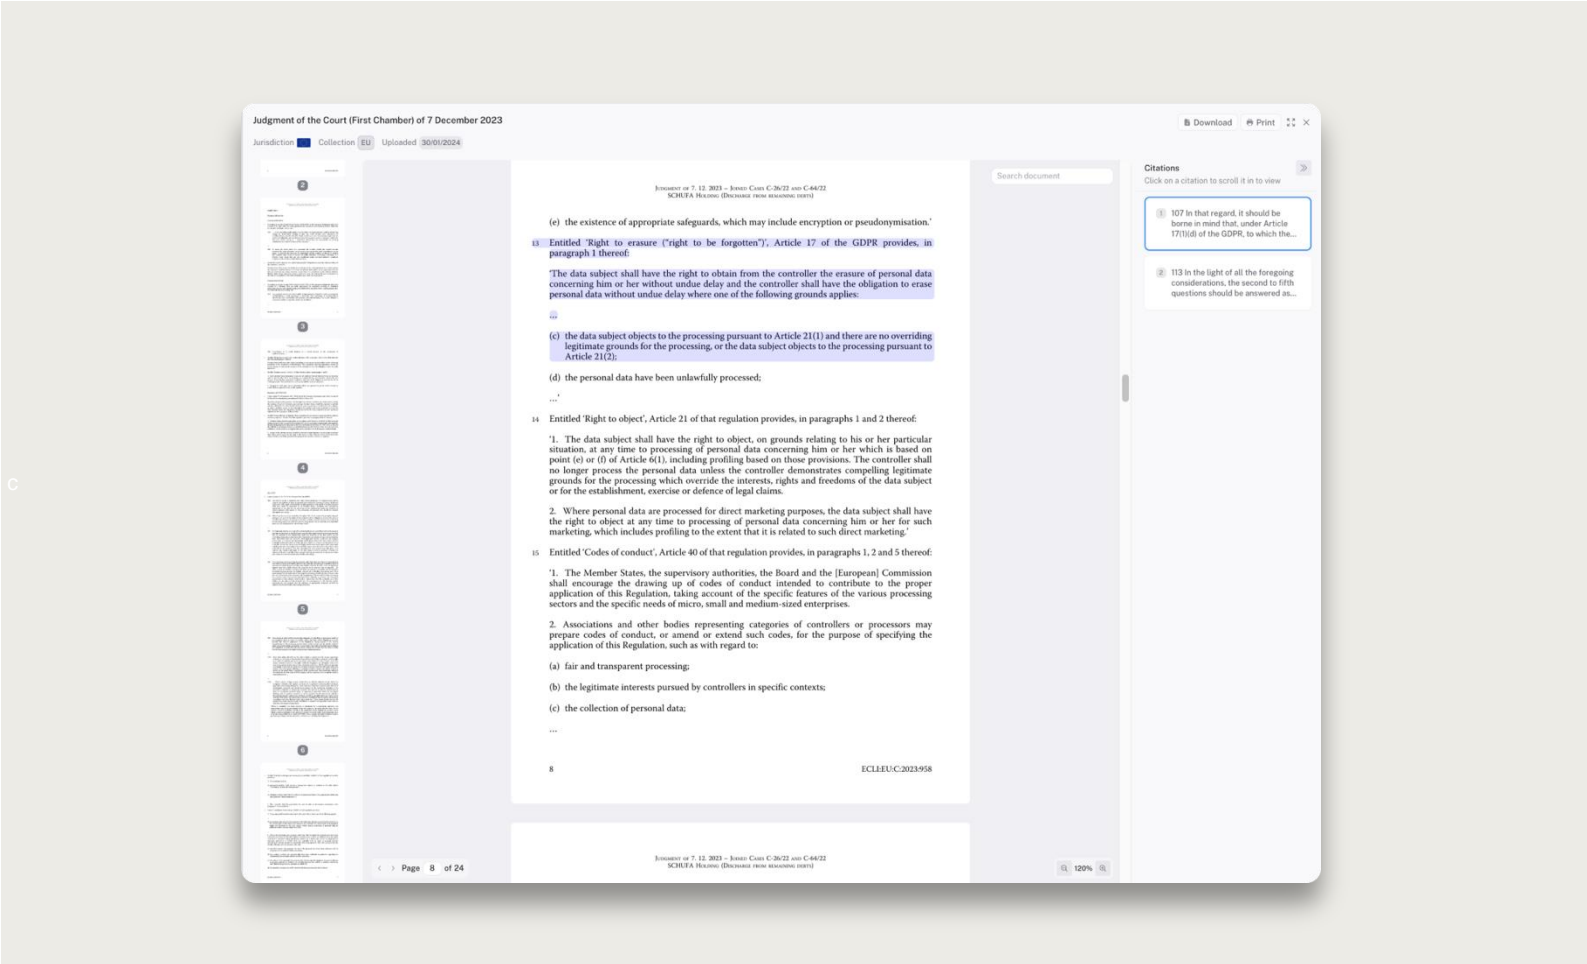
Judgment of the Court (First Chamber) of 7 December 2023

Jurisdiction Collection EU Uploaded 30/01/2024

Download Print

2

3

4

5

6

Judgment of 7. 12. 2023 – Joined Cases C-26/22 and C-64/22
SCHUFA Holding (Discharge from remaining debts)

(e) the existence of appropriate safeguards, which may include encryption or pseudonymisation.'

13 Entitled 'Right to erasure ("right to be forgotten")', Article 17 of the GDPR provides, in paragraph 1 thereof:

'The data subject shall have the right to obtain from the controller the erasure of personal data concerning him or her without undue delay and the controller shall have the obligation to erase personal data without undue delay where one of the following grounds applies:

...

(c) the data subject objects to the processing pursuant to Article 21(1) and there are no overriding legitimate grounds for the processing, or the data subject objects to the processing pursuant to Article 21(2);

(d) the personal data have been unlawfully processed;

...'

14 Entitled 'Right to object', Article 21 of that regulation provides, in paragraphs 1 and 2 thereof:

'1. The data subject shall have the right to object, on grounds relating to his or her particular situation, at any time to processing of personal data concerning him or her which is based on point (e) or (f) of Article 6(1), including profiling based on those provisions. The controller shall no longer process the personal data unless the controller demonstrates compelling legitimate grounds for the processing which override the interests, rights and freedoms of the data subject or for the establishment, exercise or defence of legal claims.

2. Where personal data are processed for direct marketing purposes, the data subject shall have the right to object at any time to processing of personal data concerning him or her for such marketing, which includes profiling to the extent that it is related to such direct marketing.'

15 Entitled 'Codes of conduct', Article 40 of that regulation provides, in paragraphs 1, 2 and 5 thereof:

'1. The Member States, the supervisory authorities, the Board and the [European] Commission shall encourage the drawing up of codes of conduct intended to contribute to the proper application of this Regulation, taking account of the specific features of the various processing sectors and the specific needs of micro, small and medium-sized enterprises.

2. Associations and other bodies representing categories of controllers or processors may prepare codes of conduct, or amend or extend such codes, for the purpose of specifying the application of this Regulation, such as with regard to:

(a) fair and transparent processing;

(b) the legitimate interests pursued by controllers in specific contexts;

(c) the collection of personal data;

...

8 ECLI:EU:C:2023:958

Judgment of 7. 12. 2023 – Joined Cases C-26/22 and C-64/22
SCHUFA Holding (Discharge from remaining debts)

Page 8 of 24

Search document

120%

Citations
Click on a citation to scroll it in to view

1 107 In that regard, it should be borne in mind that, under Article 17(1)(d) of the GDPR, to which the...

2 113 In the light of all the foregoing considerations, the second to fifth questions should be answered as...